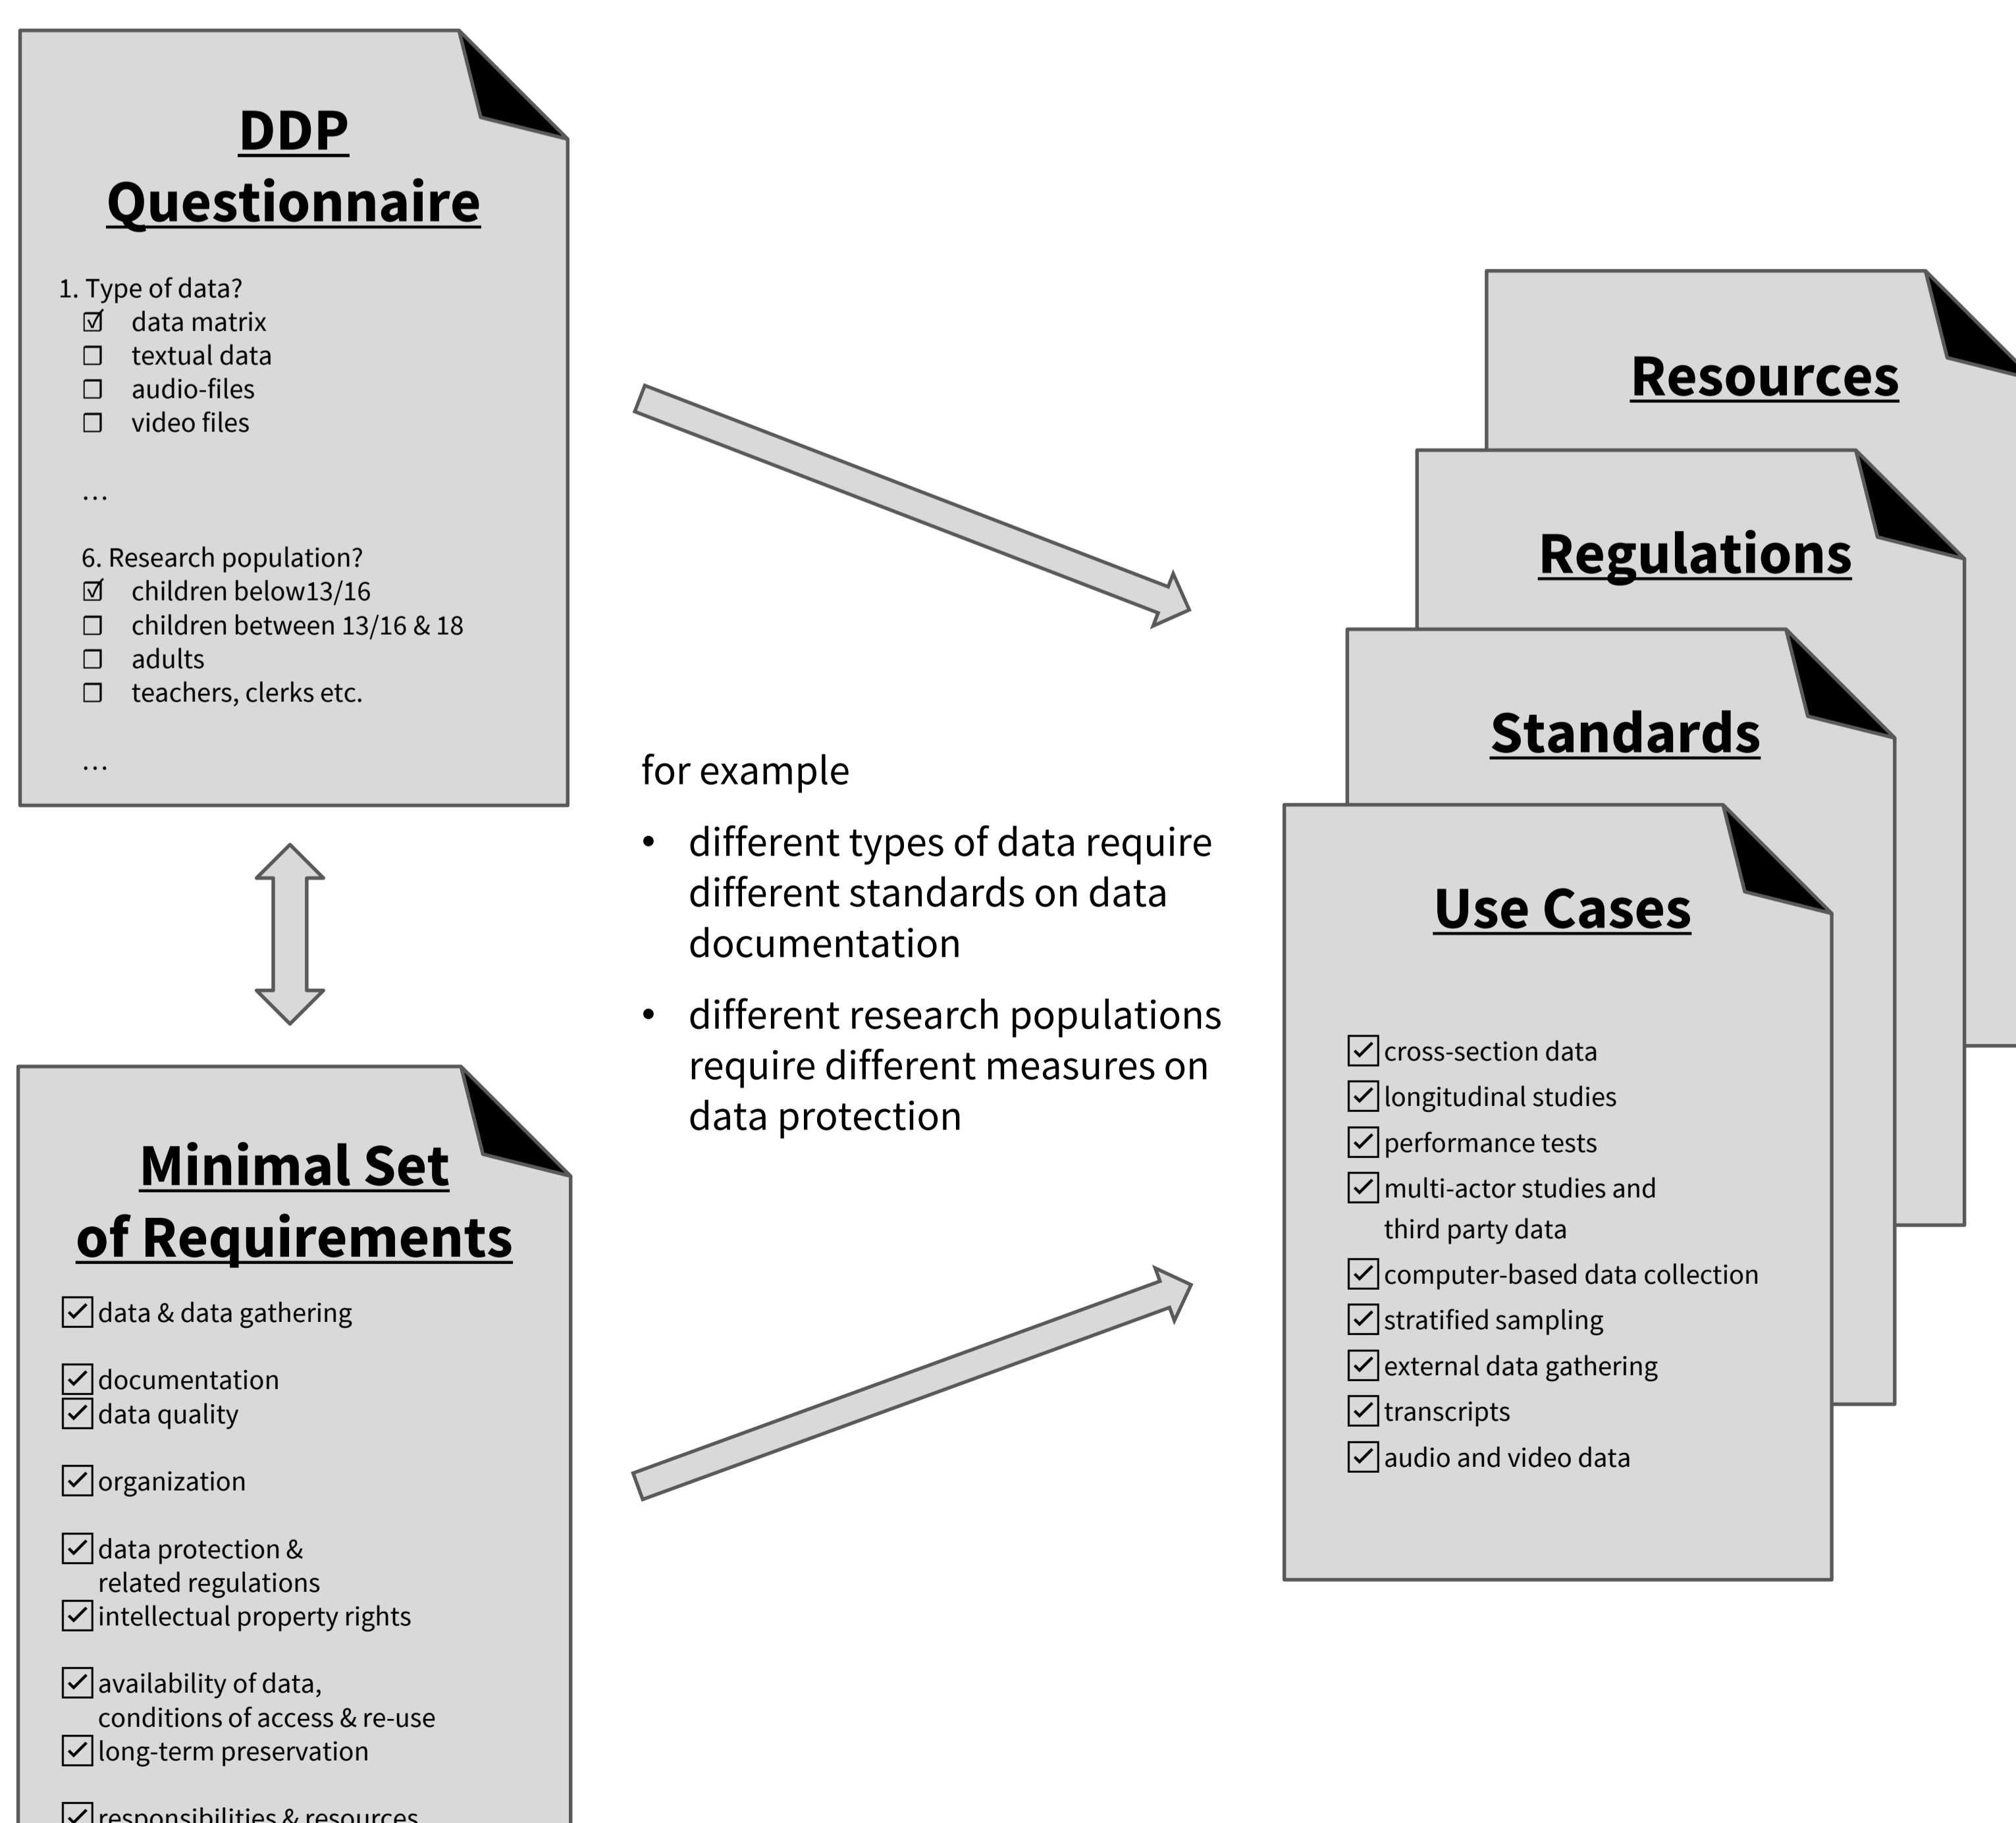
DDP Questionnaire

1. Type of data?
☑ data matrix
☐ textual data
☐ audio-files
☐ video files

...

6. Research population?
☑ children below13/16
☐ children between 13/16 & 18
☐ adults
☐ teachers, clerks etc.

...

Minimal Set of Requirements

☑ data & data gathering

☑ documentation
☑ data quality

☑ organization

☑ data protection & related regulations
☑ intellectual property rights

☑ availability of data, conditions of access & re-use
☑ long-term preservation

☑ responsibilities & resources

for example

• different types of data require different standards on data documentation

• different research populations require different measures on data protection

Resources

Regulations

Standards

Use Cases

☑ cross-section data
☑ longitudinal studies
☑ performance tests
☑ multi-actor studies and third party data
☑ computer-based data collection
☑ stratified sampling
☑ external data gathering
☑ transcripts
☑ audio and video data